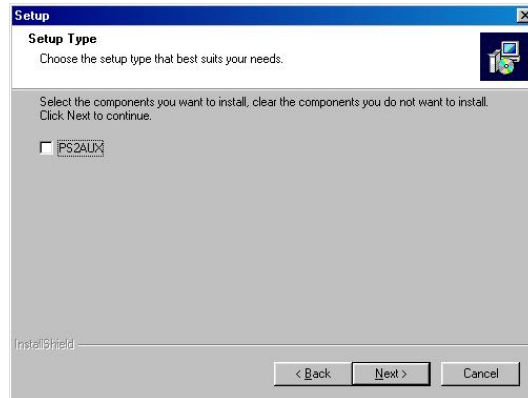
Setup

Setup Type

Choose the setup type that best suits your needs.

Select the components you want to install, clear the components you do not want to install. Click Next to continue.

PS2AUX

InstallShield

< Back

Next >

Cancel